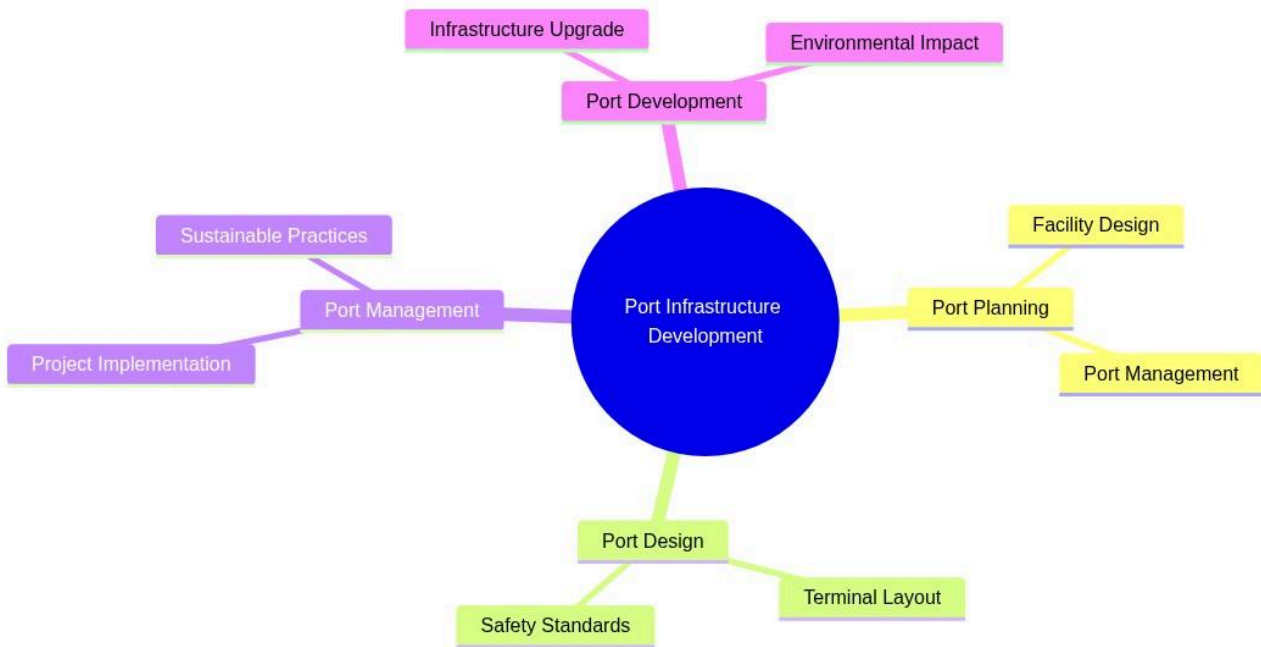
Infrastructure Upgrade

Environmental Impact

Port Development

Sustainable Practices

Facility Design

Port Management

Port Infrastructure Development

Port Planning

Project Implementation

Port Management

Port Design

Terminal Layout

Safety Standards